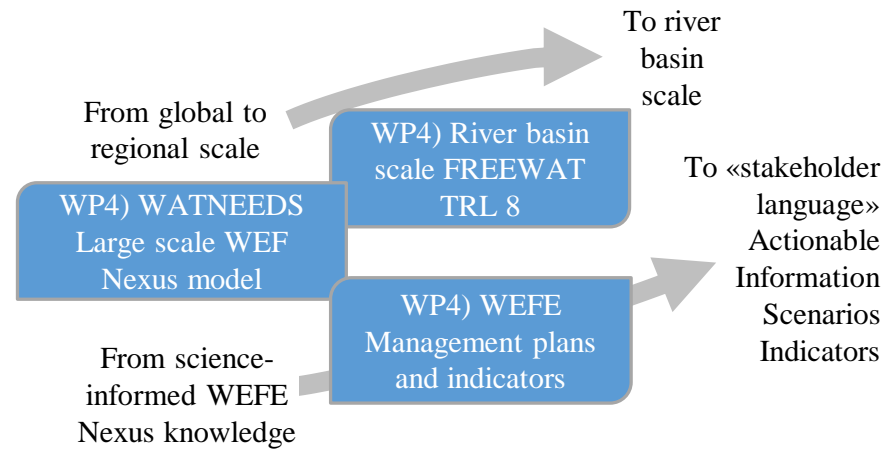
To river basin scale

From global to regional scale

WP4) River basin scale FREEWAT TRL 8

WP4) WATNEEDS Large scale WEF Nexus model

To «stakeholder language» Actionable Information Scenarios Indicators

WP4) WEFE Management plans and indicators

From science-informed WEFE Nexus knowledge